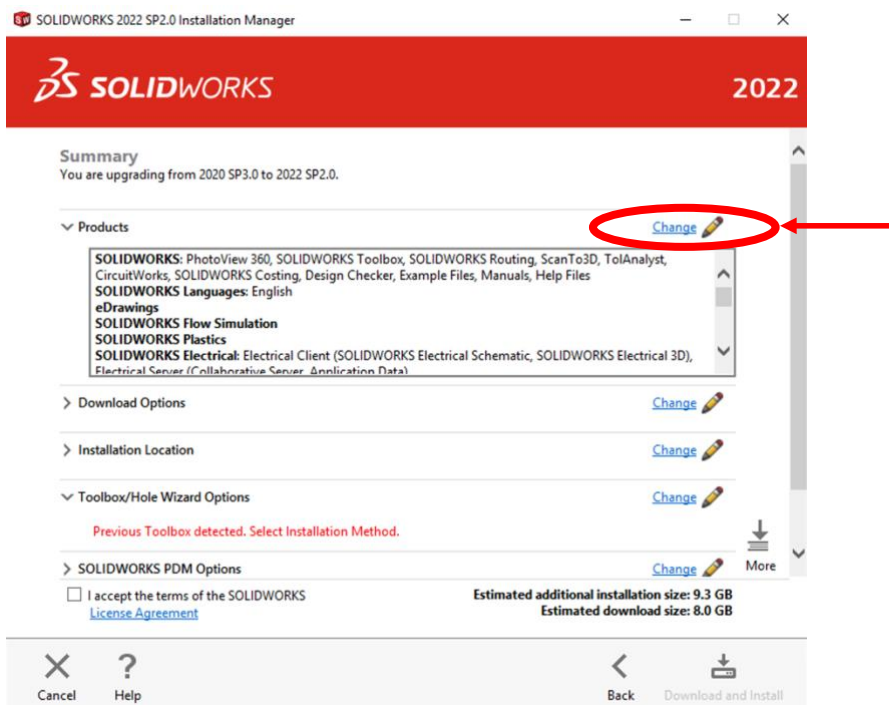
SOLIDWORKS 2022 SP2.0 Installation Manager

SOLIDWORKS

2022

Summary
You are upgrading from 2020 SP3.0 to 2022 SP2.0.

Products
Change

**SOLIDWORKS:** PhotoView 360, SOLIDWORKS Toolbox, SOLIDWORKS Routing, ScanTo3D, TolAnalyst, CircuitWorks, SOLIDWORKS Costing, Design Checker, Example Files, Manuals, Help Files
**SOLIDWORKS Languages:** English
**eDrawings**
**SOLIDWORKS Flow Simulation**
**SOLIDWORKS Plastics**
**SOLIDWORKS Electrical:** Electrical Client (SOLIDWORKS Electrical Schematic, SOLIDWORKS Electrical 3D), Electrical Server (Collaborative Server, Application Data)

Download Options
Change

Installation Location
Change

Toolbox/Hole Wizard Options
Change

Previous Toolbox detected. Select Installation Method.

More

SOLIDWORKS PDM Options
Change

I accept the terms of the SOLIDWORKS License Agreement

Estimated additional installation size: 9.3 GB
Estimated download size: 8.0 GB

Cancel
Help
Back
Download and Install